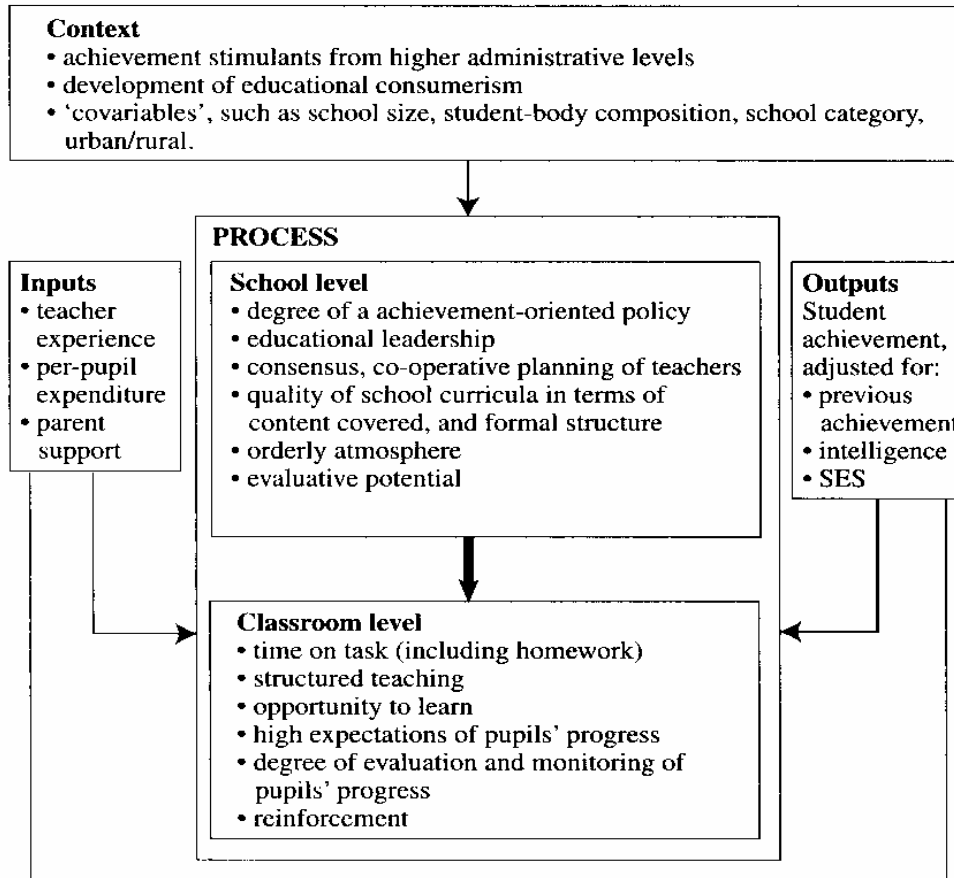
Context
• achievement stimulants from higher administrative levels
• development of educational consumerism
• 'covariables', such as school size, student-body composition, school category, urban/rural.

PROCESS

Inputs
• teacher experience
• per-pupil expenditure
• parent support

School level
• degree of a achievement-oriented policy
• educational leadership
• consensus, co-operative planning of teachers
• quality of school curricula in terms of content covered, and formal structure
• orderly atmosphere
• evaluative potential

Outputs
Student achievement, adjusted for:
• previous achievement
• intelligence
• SES

Classroom level
• time on task (including homework)
• structured teaching
• opportunity to learn
• high expectations of pupils' progress
• degree of evaluation and monitoring of pupils' progress
• reinforcement